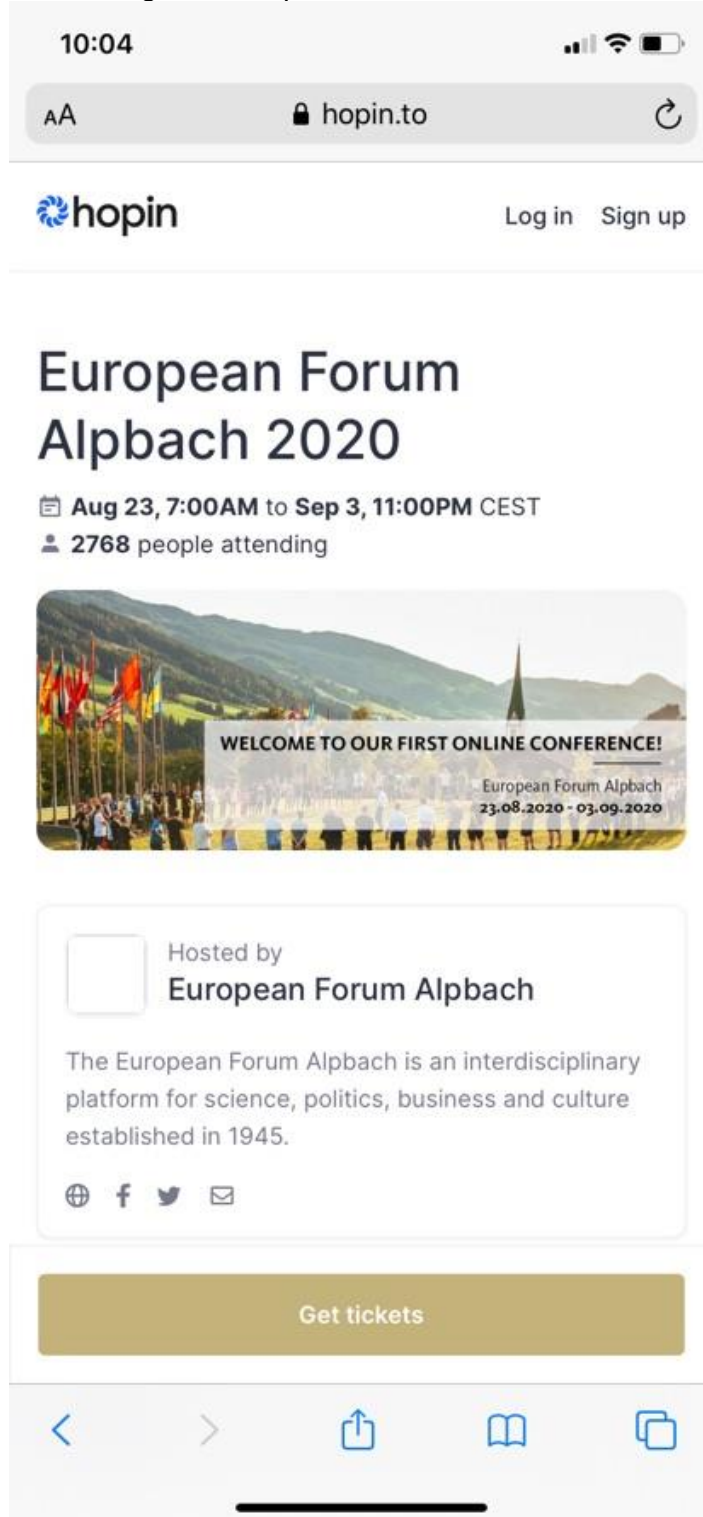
10:04

AA hopin.to

hopin

Log in Sign up

European Forum Alpbach 2020

**Aug 23, 7:00AM** to **Sep 3, 11:00PM** CEST
**2768** people attending

WELCOME TO OUR FIRST ONLINE CONFERENCE!
European Forum Alpbach
23.08.2020 - 03.09.2020

Hosted by
European Forum Alpbach

The European Forum Alpbach is an interdisciplinary platform for science, politics, business and culture established in 1945.

Get tickets